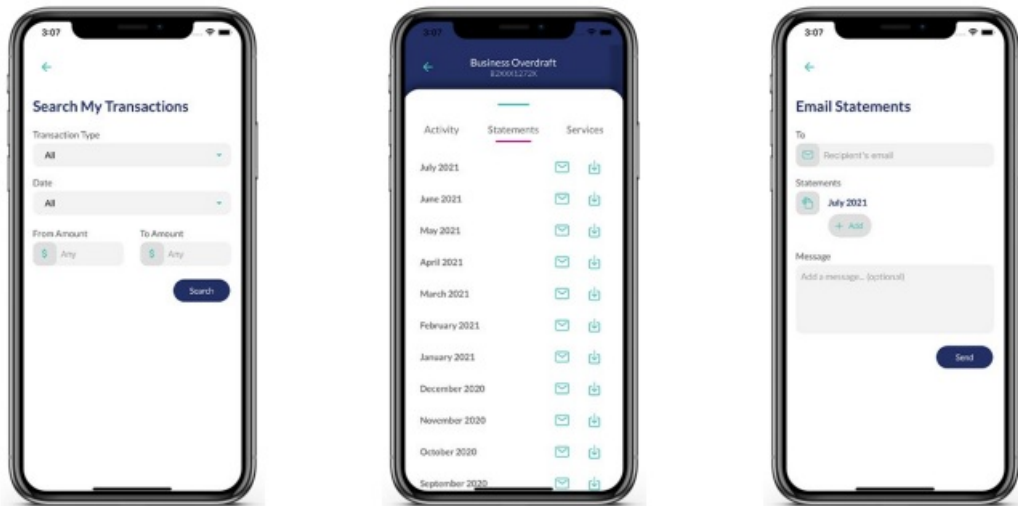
3:07

Search My Transactions

Transaction Type

All

Date

All

From Amount

$ Any

To Amount

$ Any

Search

3:07

Business Overdraft

B2XXX1272K

Activity

Statements

Services

July 2021

June 2021

May 2021

April 2021

March 2021

February 2021

January 2021

December 2020

November 2020

October 2020

September 2020

3:07

Email Statements

To

Recipient's email

Statements

July 2021

+ Add

Message

Add a message... (optional)

Send